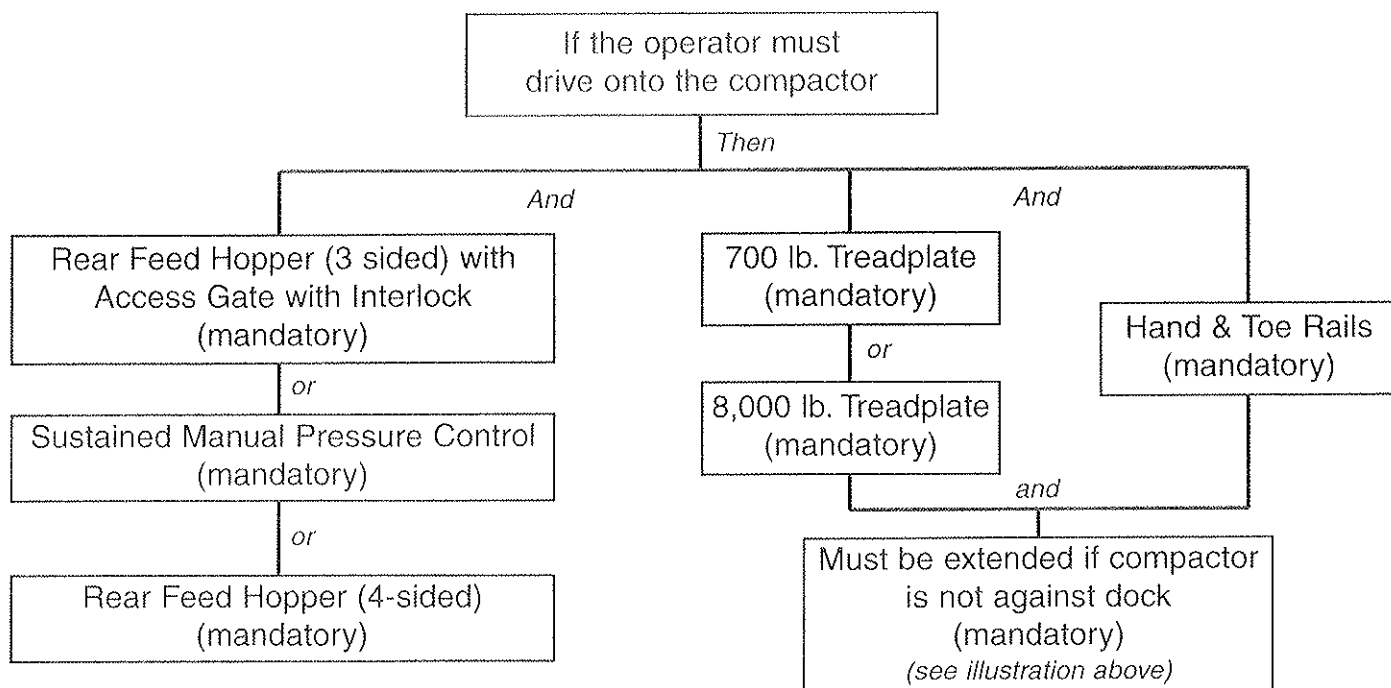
If the operator must drive onto the compactor

Then

And

And

Rear Feed Hopper (3 sided) with Access Gate with Interlock (mandatory)

or

Sustained Manual Pressure Control (mandatory)

or

Rear Feed Hopper (4-sided) (mandatory)

700 lb. Treadplate (mandatory)

or

8,000 lb. Treadplate (mandatory)

Hand & Toe Rails (mandatory)

and

Must be extended if compactor is not against dock (mandatory)
(see illustration above)